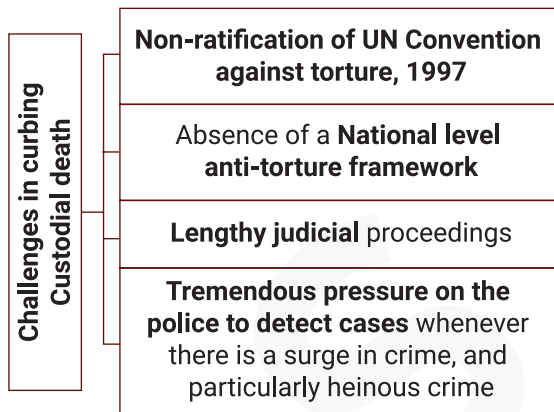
Challenges in curbing Custodial death

Non-ratification of UN Convention against torture, 1997

Absence of a National level anti-torture framework

Lengthy judicial proceedings

Tremendous pressure on the police to detect cases whenever there is a surge in crime, and particularly heinous crime